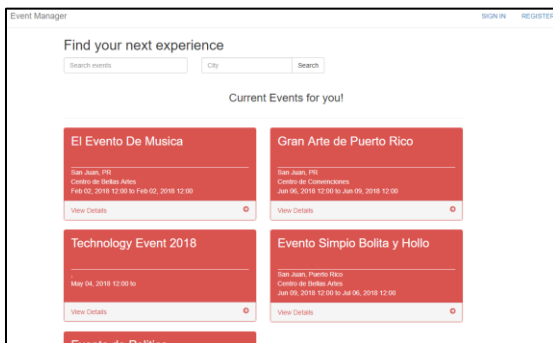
Event Manager

SIGN IN REGISTER

Find your next experience

Search events

City

Search

Current Events for you!

El Evento De Musica

San Juan, PR
Centro de Bellas Artes
Feb 02, 2018 12:00 to Feb 02, 2018 12:00

View Details

Gran Arte de Puerto Rico

San Juan, PR
Centro de Convenciones
Jun 06, 2018 12:00 to Jun 09, 2018 12:00

View Details

Technology Event 2018

,
May 04, 2018 12:00 to

View Details

Evento Simpio Bolita y Hollo

San Juan, Puerto Rico
Centro de Bellas Artes
Jun 09, 2018 12:00 to Jul 06, 2018 12:00

View Details

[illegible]